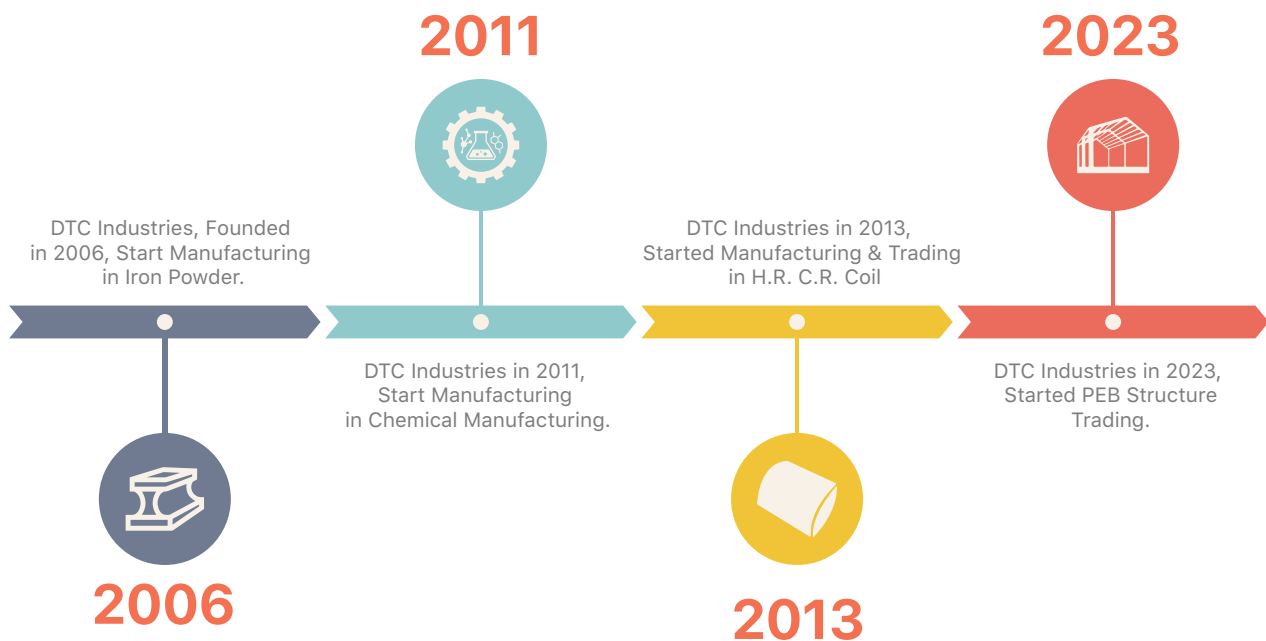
2011

2023

DTC Industries, Founded in 2006, Start Manufacturing in Iron Powder.

DTC Industries in 2013, Started Manufacturing & Trading in H.R. C.R. Coil

DTC Industries in 2011, Start Manufacturing in Chemical Manufacturing.

DTC Industries in 2023, Started PEB Structure Trading.

2006

2013